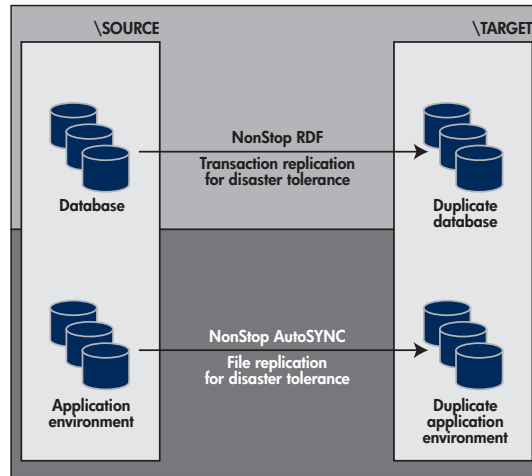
\SOURCE

\TARGET

NonStop RDF

Transaction replication for disaster tolerance

Database

Duplicate database

NonStop AutoSYNC

File replication for disaster tolerance

Application environment

Duplicate application environment